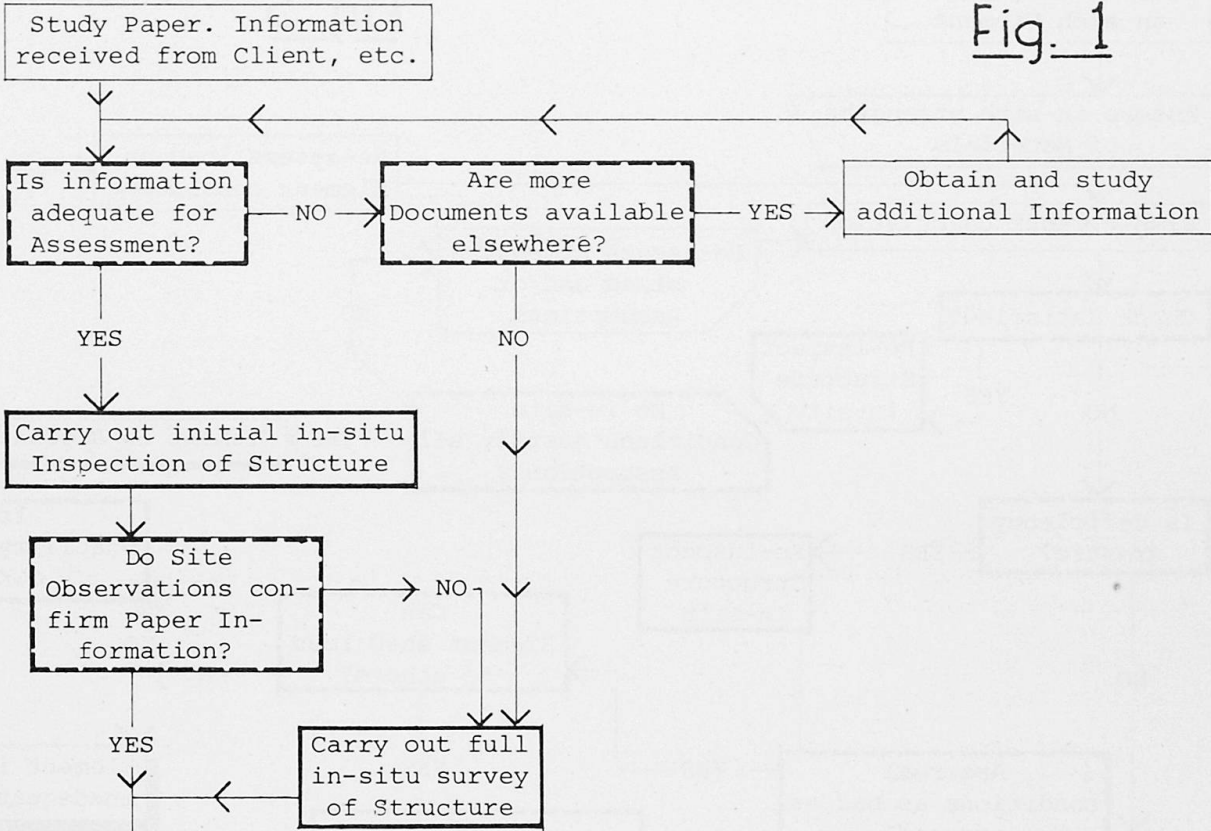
Study Paper. Information received from Client, etc.

Fig. 1

Is information adequate for Assessment?

NO

Are more Documents available elsewhere?

YES

Obtain and study additional Information

YES

NO

Carry out initial in-situ Inspection of Structure

Do Site Observations confirm Paper Information?

NO

YES

Carry out full in-situ survey of Structure